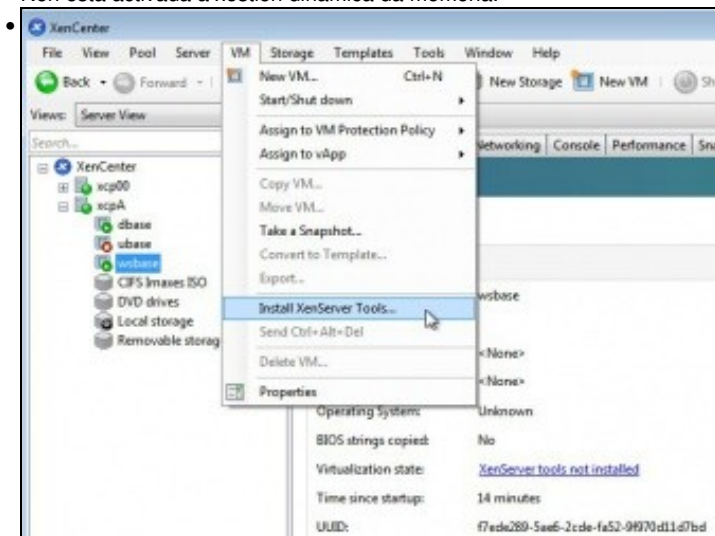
Non está activada a xestión dinámica da memoria.

XenCenter

File View Pool Server VM Storage Templates Tools Window Help

Back Forward New Storage New VM Sh

Views: Server View

Search...

XenCenter
xcp00
xcpA
dbase
ubase
wsbase
CIFS Imaxes ISO
DVD drives
Local storage
Removable storag

New VM... Ctrl+N
Start/Shut down
Assign to VM Protection Policy
Assign to vApp
Copy VM...
Move VM...
Take a Snapshot...
Convert to Template...
Export...
Install XenServer Tools...
Send Ctrl+Alt+Del
Delete VM...
Properties

Networking Console Performance Sn

wsbase

<None>

<None>

Operating System: Unknown

BIOS strings copied: No

Virtualization state: XenServer tools not installed

Time since startup: 14 minutes

UUID: f7ede289-5ae6-2cde-fa52-9f970d11d7bd